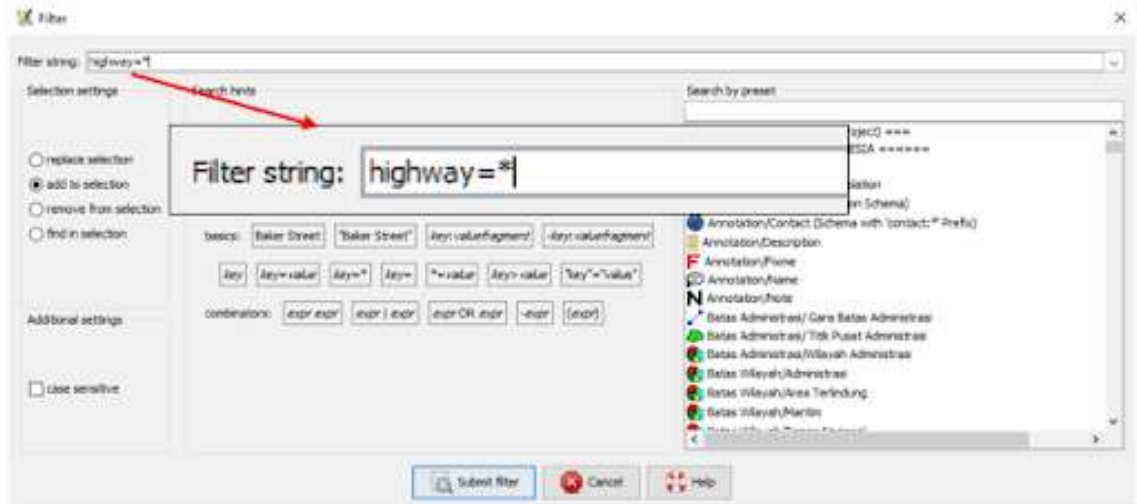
Filter

Filter string: highway=*

Selection settings

replace selection
add to selection
remove from selection
find in selection

Additional settings

case sensitive

Search hints

Filter string: highway=*

basics: Baker Street "Baker Street" key:valuefragment -key:valuefragment

key key=value key=* key= *=value key>value "key"="value"

combinations: expr expr expr | expr expr OR expr -expr (expr)

Search by preset

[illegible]oject) ===
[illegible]SIA ======
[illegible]ation
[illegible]n Schema)
Annotation/Contact (Schema with 'contact:* Prefix)
Annotation/Description
Annotation/Phone
Annotation/Name
Annotation/Note
Batas Administrasi/ Garis Batas Administrasi
Batas Administrasi/ Titik Pusat Administrasi
Batas Administrasi/Wilayah Administrasi
Batas Wilayah/Administrasi
Batas Wilayah/Area Terlindung
Batas Wilayah/Maritim
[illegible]

Submit filter Cancel Help